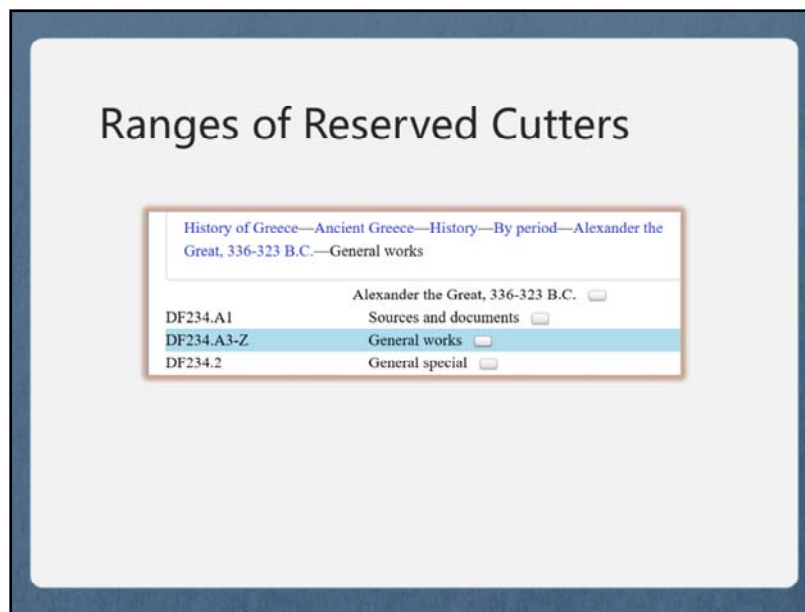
Ranges of Reserved Cutters

History of Greece—Ancient Greece—History—By period—Alexander the Great, 336-323 B.C.—General works

| | Alexander the Great, 336-323 B.C. |
|---|---|
| DF234.A1 | Sources and documents |
| DF234.A3-Z | General works |
| DF234.2 | General special |